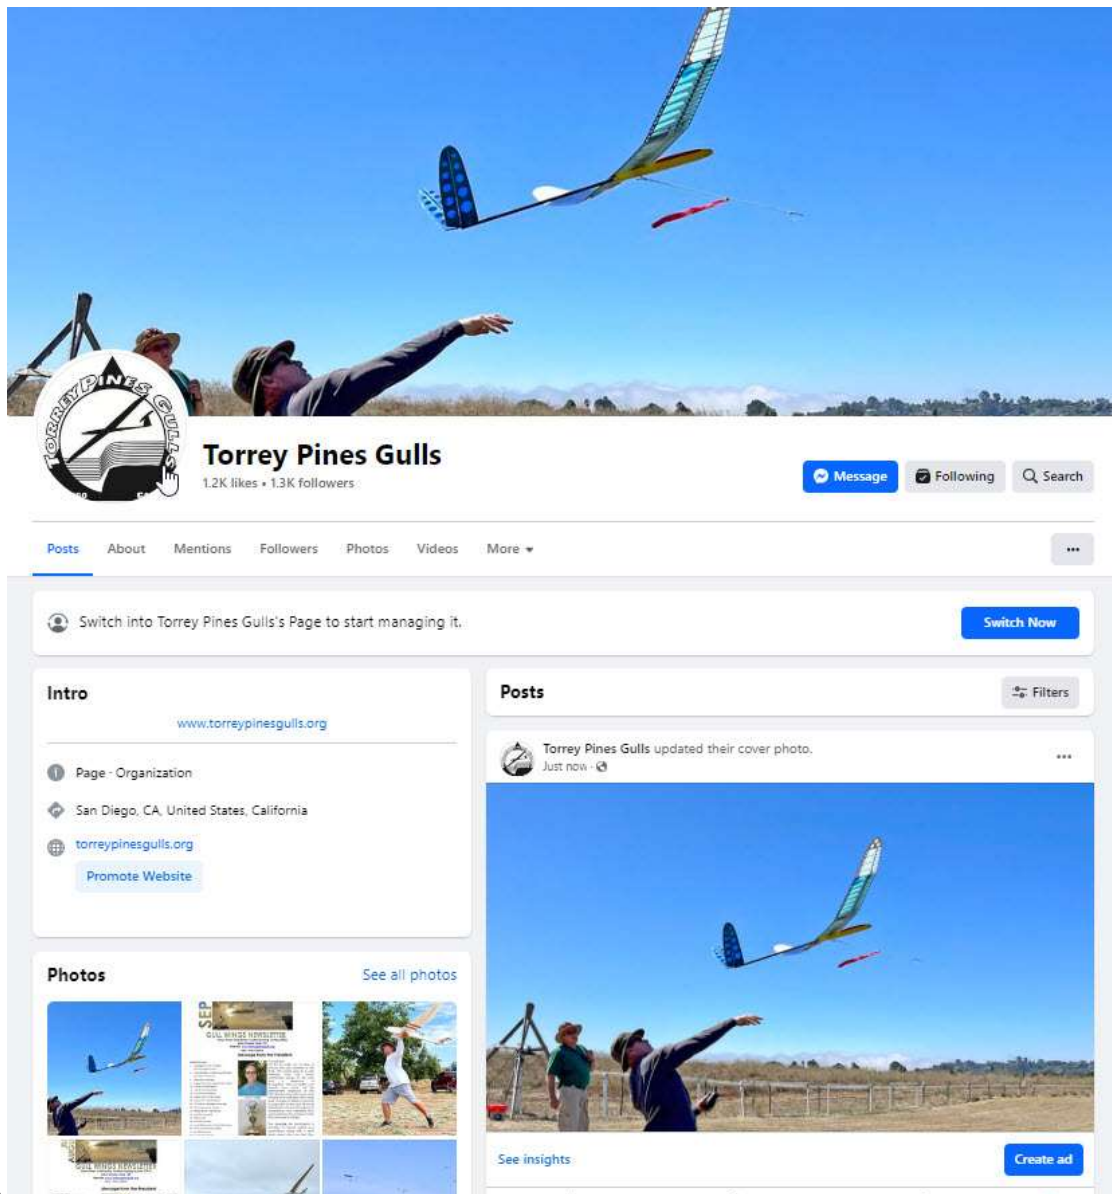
TORREY PINES GULLS

Torrey Pines Gulls
1.2K likes • 1.3K followers

Message
Following
Search

Posts
About
Mentions
Followers
Photos
Videos
More

Switch into Torrey Pines Gulls's Page to start managing it.
Switch Now

Intro
www.torreypinesgulls.org

Page · Organization
San Diego, CA, United States, California
torreypinesgulls.org
Promote Website

Photos
See all photos

SEP
GULL WINGS NEWSLETTER

GULL WINGS NEWSLETTER

Posts
Filters

Torrey Pines Gulls updated their cover photo.
Just now ·

See insights
Create ad